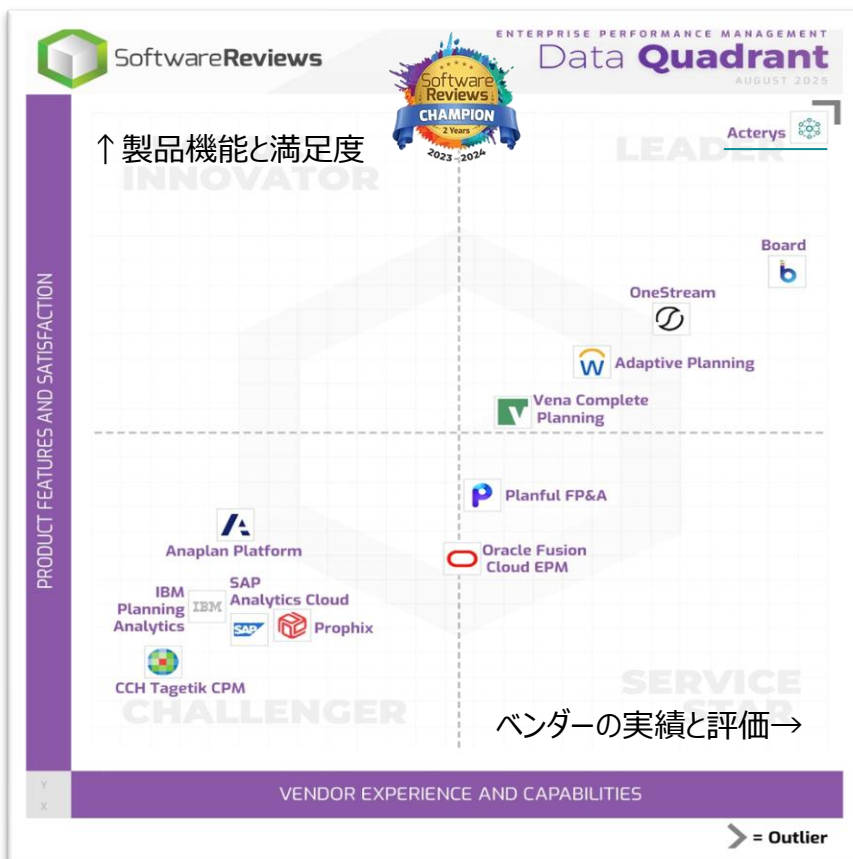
SoftwareReviews

ENTERPRISE PERFORMANCE MANAGEMENT
Data Quadrant
AUGUST 2025

Software Reviews
CHAMPION
2 Years
2023 - 2024

↑製品機能と満足度

INNOVATOR

LEADER

Acterys

Board

OneStream

Adaptive Planning

Vena Complete Planning

Planful FP&A

Anaplan Platform

Oracle Fusion Cloud EPM

IBM Planning Analytics

SAP Analytics Cloud

Prophix

CCH Tagetik CPM

CHALLENGER

SERVICE

ベンダーの実績と評価→

PRODUCT FEATURES AND SATISFACTION

Y

X

VENDOR EXPERIENCE AND CAPABILITIES

= Outlier